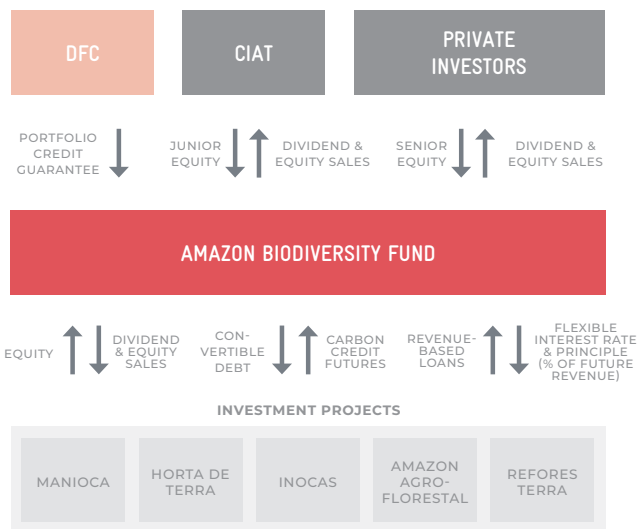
DFC

CIAT

PRIVATE INVESTORS

PORTFOLIO CREDIT GUARANTEE

JUNIOR EQUITY

DIVIDEND & EQUITY SALES

SENIOR EQUITY

DIVIDEND & EQUITY SALES

AMAZON BIODIVERSITY FUND

EQUITY

DIVIDEND & EQUITY SALES

CONVERTIBLE DEBT

CARBON CREDIT FUTURES

REVENUE-BASED LOANS

FLEXIBLE INTEREST RATE & PRINCIPLE (% OF FUTURE REVENUE)

INVESTMENT PROJECTS

MANIOCA

HORTA DE TERRA

INOCAS

AMAZON AGRO-FLORESTAL

REFORES TERRA